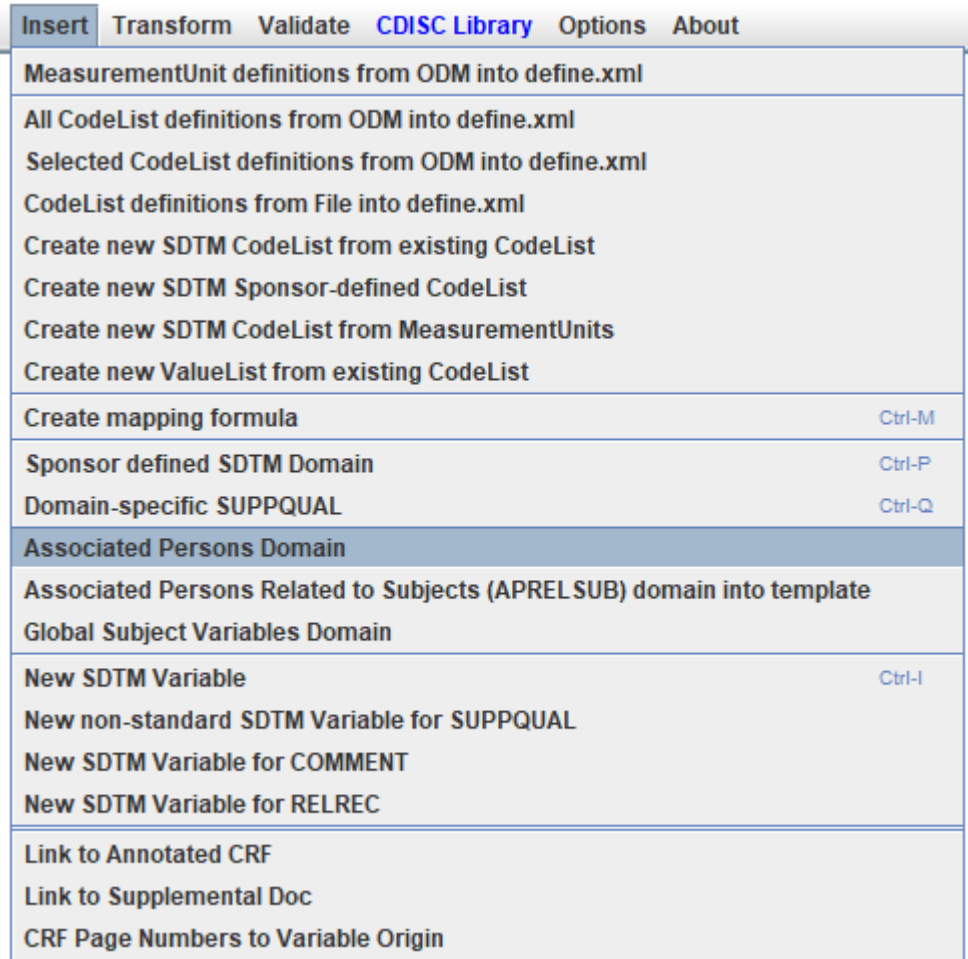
Insert Transform Validate CDISC Library Options About

MeasurementUnit definitions from ODM into define.xml

All CodeList definitions from ODM into define.xml
Selected CodeList definitions from ODM into define.xml
CodeList definitions from File into define.xml
Create new SDTM CodeList from existing CodeList
Create new SDTM Sponsor-defined CodeList
Create new SDTM CodeList from MeasurementUnits
Create new ValueList from existing CodeList

Create mapping formula Ctrl-M

Sponsor defined SDTM Domain Ctrl-P
Domain-specific SUPPQUAL Ctrl-Q
Associated Persons Domain
Associated Persons Related to Subjects (APRELSUB) domain into template
Global Subject Variables Domain

New SDTM Variable Ctrl-I
New non-standard SDTM Variable for SUPPQUAL
New SDTM Variable for COMMENT
New SDTM Variable for RELREC

Link to Annotated CRF
Link to Supplemental Doc
CRF Page Numbers to Variable Origin